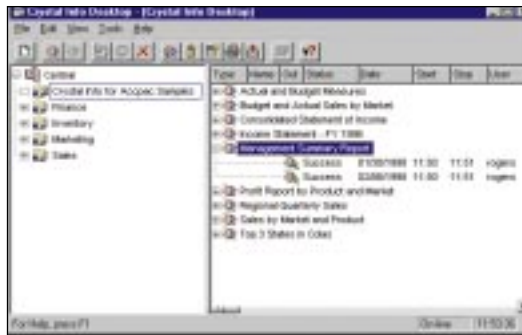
Crystal Info Desktop - [Crystal Info Desktop]

File Edit View Tools Help

Central
Crystal Info for Accpac Samples
Finance
Inventory
Marketing
Sales

| Type | Name | Out | Status | Date | Start | Stop | User |
|---|---|---|---|---|---|---|---|

Actual and Budget Measures
Budget and Actual Sales by Market
Consolidated Statement of Income
Income Statement - FY 1996
Management Summary Report
Success 01/30/1998 11:50 11:51 rogers
Success 02/06/1998 11:50 11:51 rogers
Profit Report by Product and Market
Regional Quarterly Sales
Sales by Market and Product
Top 3 States in Cities

For Help, press F1

Online

11:53 AM